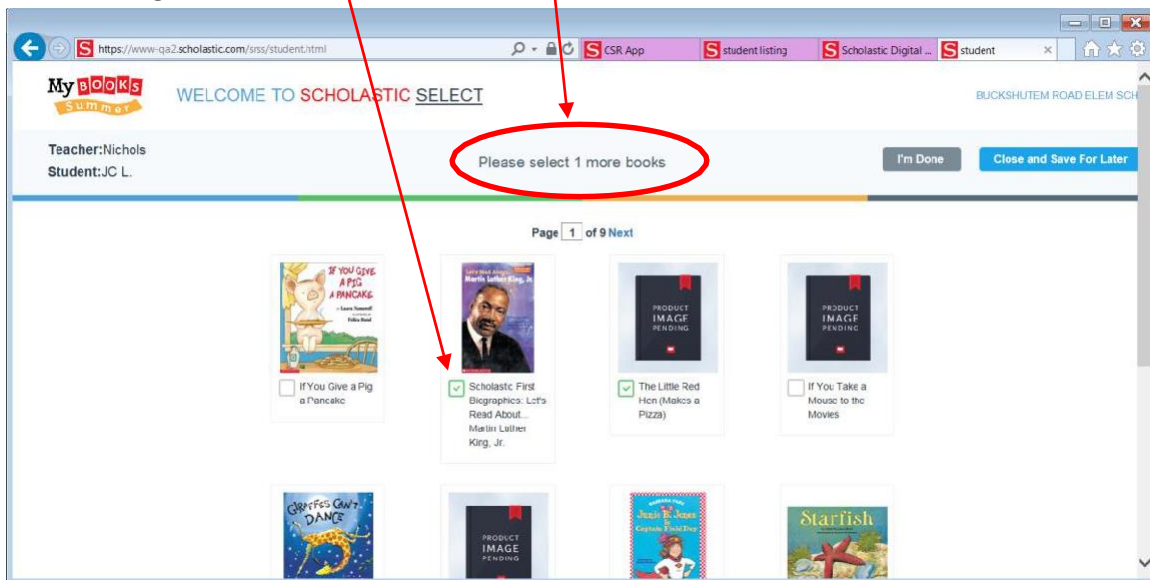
https://www-qa2.scholastic.com/srss/student.html

CSR App

student listing

Scholastic Digital ...

student

My BOOKS Summer

WELCOME TO SCHOLASTIC SELECT

BUCKSHUTEM ROAD ELEM SCH

Teacher:Nichols
Student:JC L.

Please select 1 more books

I'm Done

Close and Save For Later

Page 1 of 9 Next

IF YOU GIVE A PIG A PANCAKE

Laura Numeroff

Felicia Bond

If You Give a Pig a Pancake

Let's Read About... Martin Luther King, Jr.

Scholastic First Biographies: Let's Read About... Martin Luther King, Jr.

PRODUCT IMAGE PENDING

The Little Red Hen (Makes a Pizza)

PRODUCT IMAGE PENDING

If You Take a Mouse to the Movies

GIRAFFES CAN'T DANCE

PRODUCT IMAGE PENDING

Junie B. Jones Is Captain Field Day

Starfish